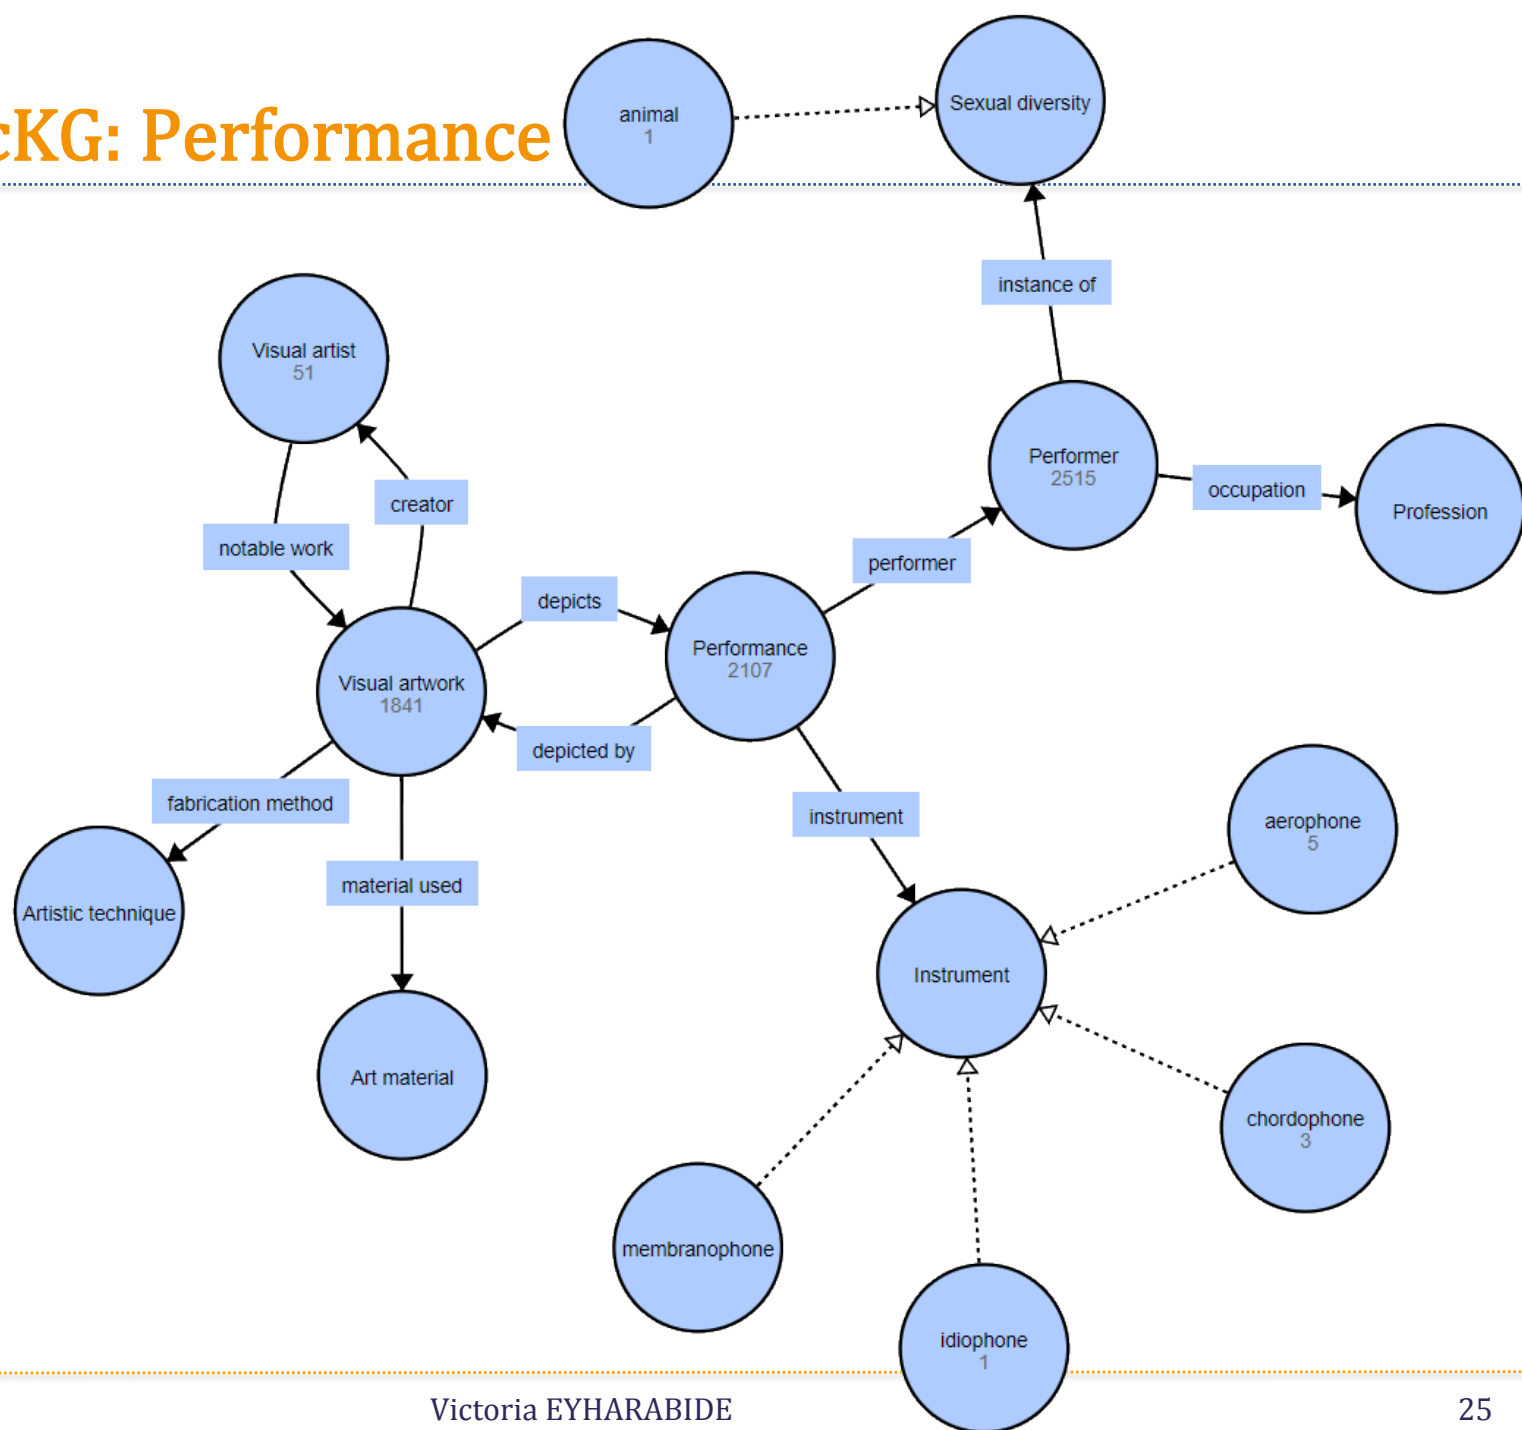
KG: Performance

animal
1

Sexual diversity

instance of

Visual artist
51

Performer
2515

occupation

Profession

creator

notable work

performer

depicts

Visual artwork
1841

Performance
2107

depicted by

fabrication method

instrument

aerophone
5

Artistic technique

material used

Instrument

Art material

chordophone
3

membranophone

idiophone
1

Victoria EYHARABIDE

25